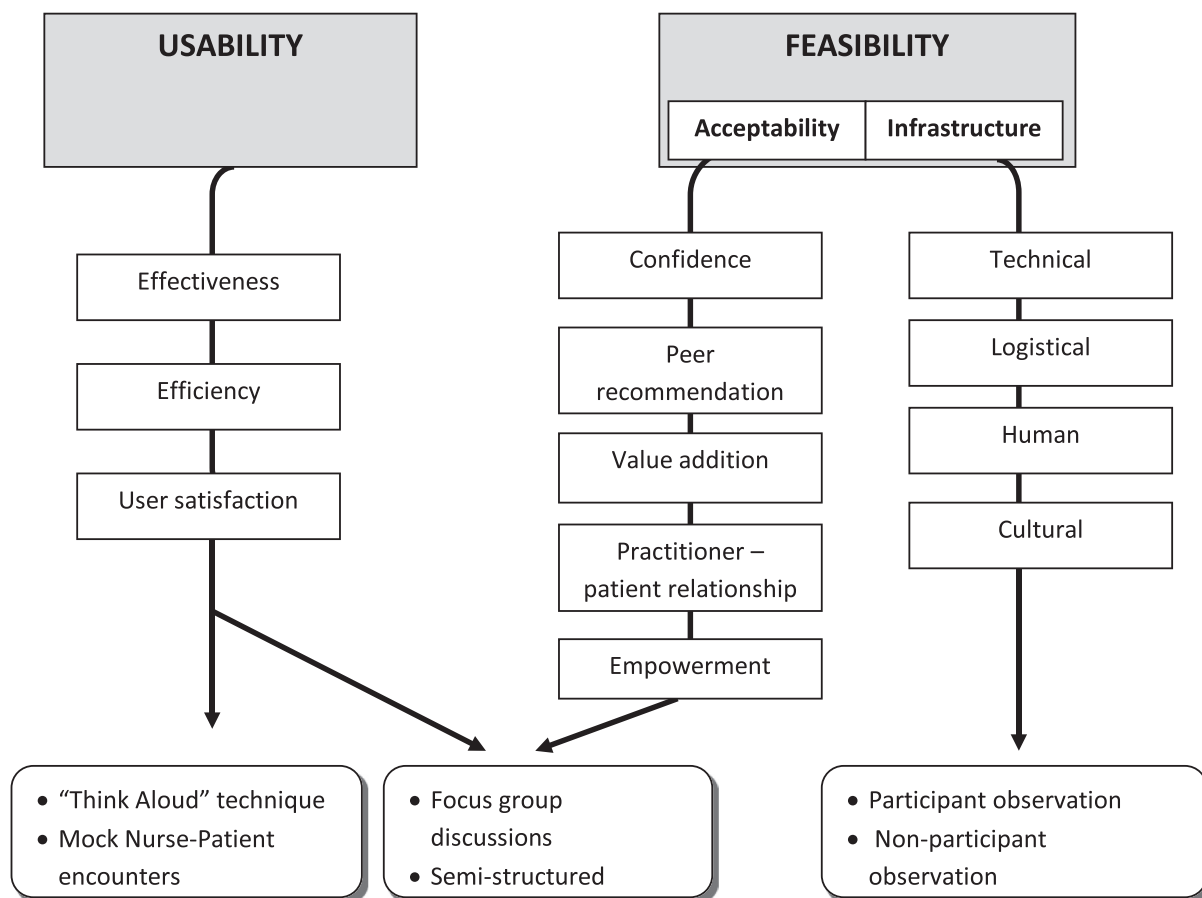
USABILITY

FEASIBILITY

Acceptability

Infrastructure

Effectiveness

Efficiency

User satisfaction

Confidence

Peer recommendation

Value addition

Practitioner – patient relationship

Empowerment

Technical

Logistical

Human

Cultural

• "Think Aloud" technique
• Mock Nurse-Patient encounters

• Focus group discussions
• Semi-structured

• Participant observation
• Non-participant observation